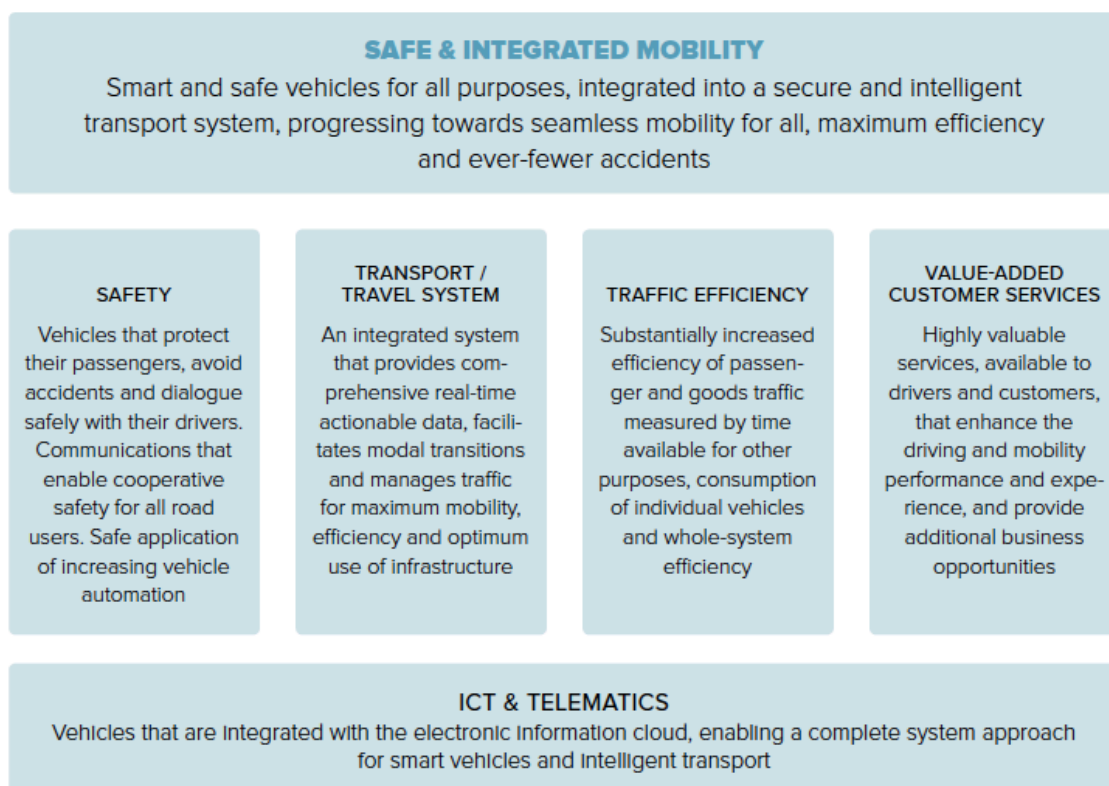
SAFE & INTEGRATED MOBILITY
Smart and safe vehicles for all purposes, integrated into a secure and intelligent transport system, progressing towards seamless mobility for all, maximum efficiency and ever-fewer accidents

SAFETY
Vehicles that protect their passengers, avoid accidents and dialogue safely with their drivers. Communications that enable cooperative safety for all road users. Safe application of increasing vehicle automation

TRANSPORT / TRAVEL SYSTEM
An integrated system that provides comprehensive real-time actionable data, facilitates modal transitions and manages traffic for maximum mobility, efficiency and optimum use of infrastructure

TRAFFIC EFFICIENCY
Substantially increased efficiency of passenger and goods traffic measured by time available for other purposes, consumption of individual vehicles and whole-system efficiency

VALUE-ADDED CUSTOMER SERVICES
Highly valuable services, available to drivers and customers, that enhance the driving and mobility performance and experience, and provide additional business opportunities

ICT & TELEMATICS
Vehicles that are integrated with the electronic information cloud, enabling a complete system approach for smart vehicles and intelligent transport